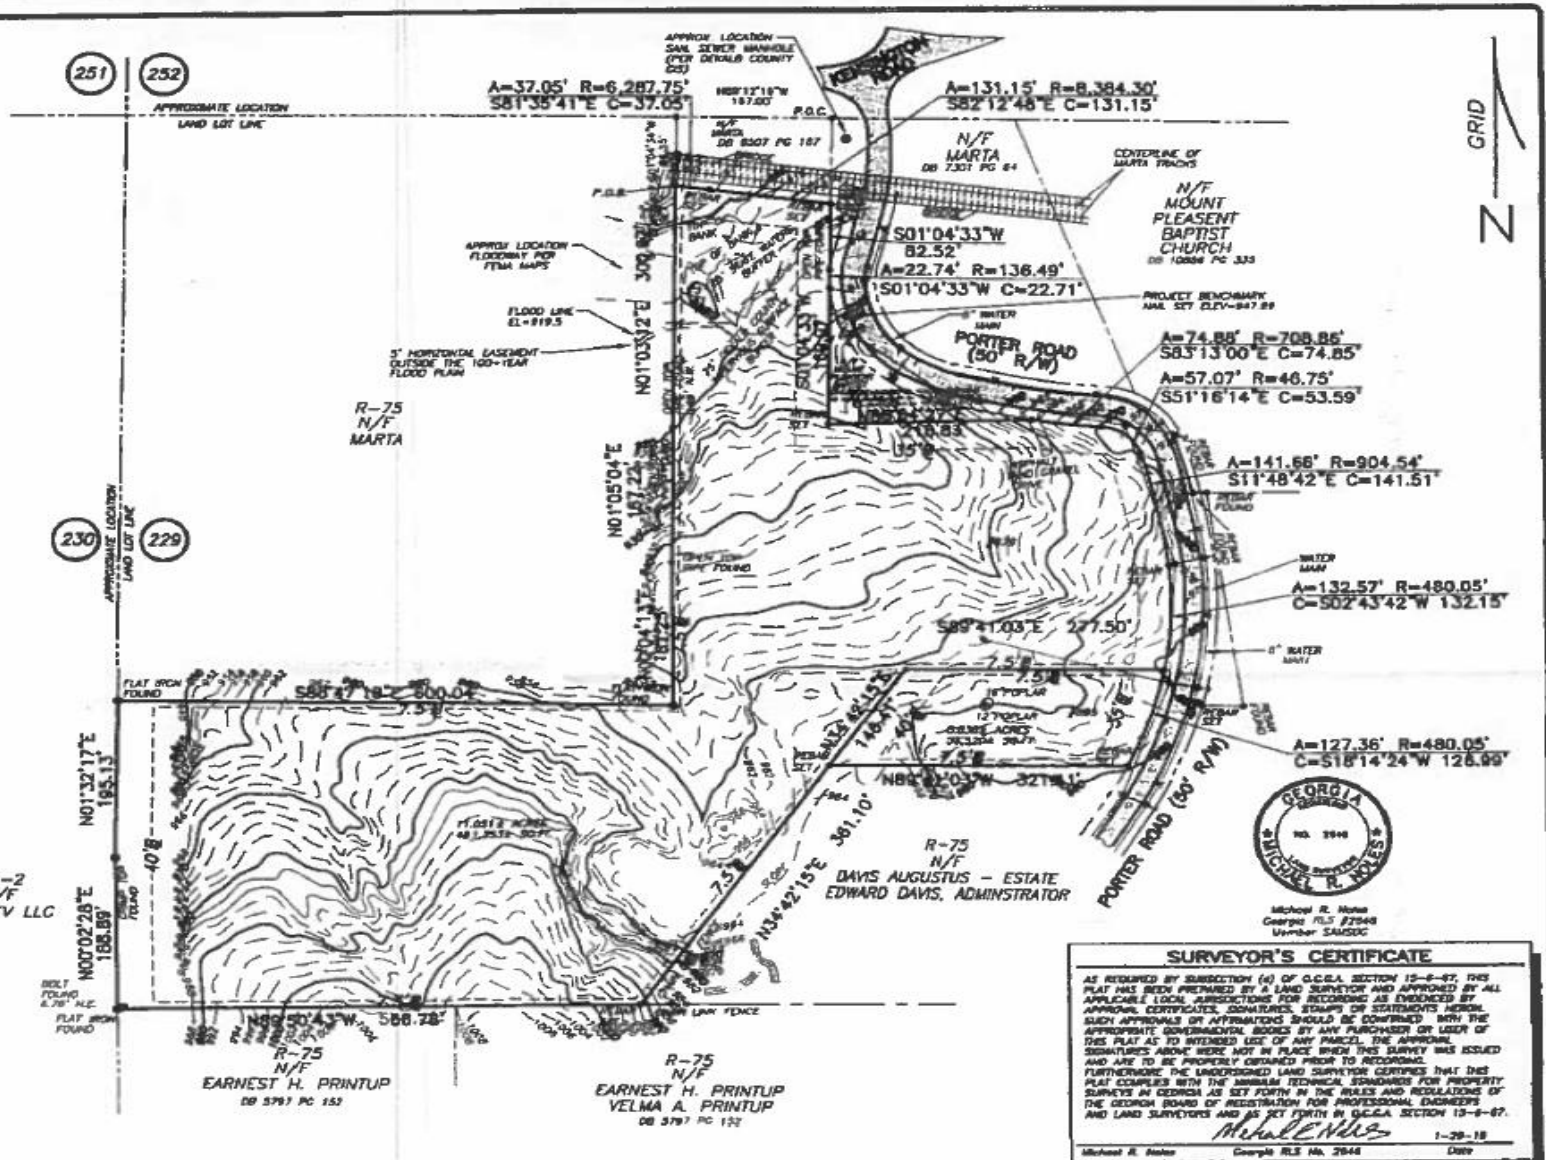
251
252
APPROXIMATE LOCATION LAND LOT LINE

APPROX. LOCATION SAN. SEWER MANHOLE (PER DEKALB COUNTY GIS)

A=37.05' R=6,287.75'
S81°35'41"E C=37.05'

N88°12'19"W 157.00'

N/F MARTA DB 8307 PG 187

P.O.C.

KENSINGTON ROAD

A=131.15' R=8,384.30'
S82°12'48"E C=131.15'

N/F MARTA DB 7301 PG 64

CENTERLINE OF MARTA TRACKS

N/F MOUNT PLEASENT BAPTIST CHURCH DB 10886 PG 335

GRID N

P.O.B.

APPROX. LOCATION FLOODWAY PER FEMA MAPS

FLOOD LINE EL=919.5

5' HORIZONTAL EASEMENT OUTSIDE THE 100-YEAR FLOOD PLAIN

S01°04'33"W 82.52'

A=22.74' R=136.49'
S01°04'33"W C=22.71'

PROJECT BENCHMARK NAIL SET ELEV=947.89

8" WATER MAIN

PORTER ROAD (50' R/W)

A=74.88' R=708.86'
S83°13'00"E C=74.85'

A=57.07' R=46.75'
S51°16'14"E C=53.59'

N01°03'32"E 309.69'

R-75 N/F MARTA

N01°05'04"E 187.22'

A=141.66' R=904.54'
S11°48'42"E C=141.51'

230
229
APPROXIMATE LOCATION LAND LOT LINE

WATER MAIN

A=132.57' R=480.05'
C=S02°43'42"W 132.15'

8" WATER MAIN

S89°41'03"E 277.50'

FLAT IRON FOUND

S88°47'18"E 300.04'

7.5'

18"POPLAR
12"POPLAR

0.8305 ACRES 36,3204 SQ.FT.

N89°41'03"W 321.41'

A=127.36' R=480.05'
C=S18°14'24"W 126.99'

N01°32'17"E 195.13'

40'B

11.0513 ACRES 481,3532 SQ.FT.

N34°42'15"E 381.10'

R-75 N/F DAVIS AUGUSTUS - ESTATE EDWARD DAVIS, ADMINSTRATOR

PORTER ROAD (50' R/W)

GEORGIA REGISTERED NO. 2946 MICHAEL R. NOLES LAND SURVEYOR

Michael R. Noles Georgia RLS #2946 Member SAMSOC

-2 N/F V LLC

N00°02'28"E 185.89'

BOLT FOUND

FLAT IRON FOUND

N89°50'43"W 586.78'

LINK FENCE

R-75 N/F EARNEST H. PRINTUP DB 5797 PG 152

R-75 N/F EARNEST H. PRINTUP VELMA A. PRINTUP DB 5797 PG 152

SURVEYOR'S CERTIFICATE

AS REQUIRED BY SUBSECTION (d) OF O.C.G.A. SECTION 15-6-67, THIS PLAT HAS BEEN PREPARED BY A LAND SURVEYOR AND APPROVED BY ALL APPLICABLE LOCAL JURISDICTIONS FOR RECORDING AS EVIDENCED BY APPROVAL CERTIFICATES, SIGNATURES, STAMPS OR STATEMENTS HEREON. SUCH APPROVALS OR AFFIRMATIONS SHOULD BE CONFIRMED WITH THE APPROPRIATE GOVERNMENTAL BODIES BY ANY PURCHASER OR USER OF THIS PLAT AS TO INTENDED USE OF ANY PARCEL. THE APPROVAL SIGNATURES ABOVE WERE NOT IN PLACE WHEN THIS SURVEY WAS ISSUED AND ARE TO BE PROPERLY OBTAINED PRIOR TO RECORDING. FURTHERMORE THE UNDERSIGNED LAND SURVEYOR CERTIFIES THAT THIS PLAT COMPLIES WITH THE MINIMUM TECHNICAL STANDARDS FOR PROPERTY SURVEYS IN GEORGIA AS SET FORTH IN THE RULES AND REGULATIONS OF THE GEORGIA BOARD OF REGISTRATION FOR PROFESSIONAL ENGINEERS AND LAND SURVEYORS AND AS SET FORTH IN O.C.G.A. SECTION 15-6-67.

Michael E Noles
1-29-15
Michael R. Noles Georgia RLS No. 2946 Date